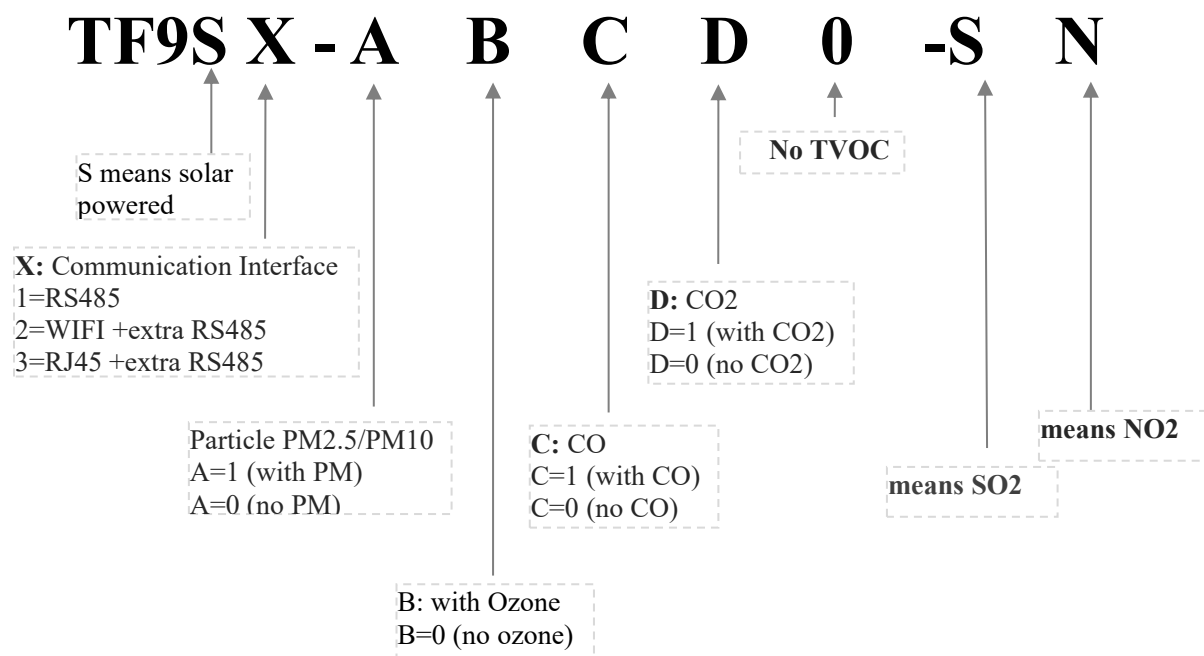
TF9S X - A B C D 0 -S N

No TVOC

S means solar powered

X: Communication Interface
1=RS485
2=WIFI +extra RS485
3=RJ45 +extra RS485

D: CO2
D=1 (with CO2)
D=0 (no CO2)

means NO2

Particle PM2.5/PM10
A=1 (with PM)
A=0 (no PM)

C: CO
C=1 (with CO)
C=0 (no CO)

means SO2

B: with Ozone
B=0 (no ozone)